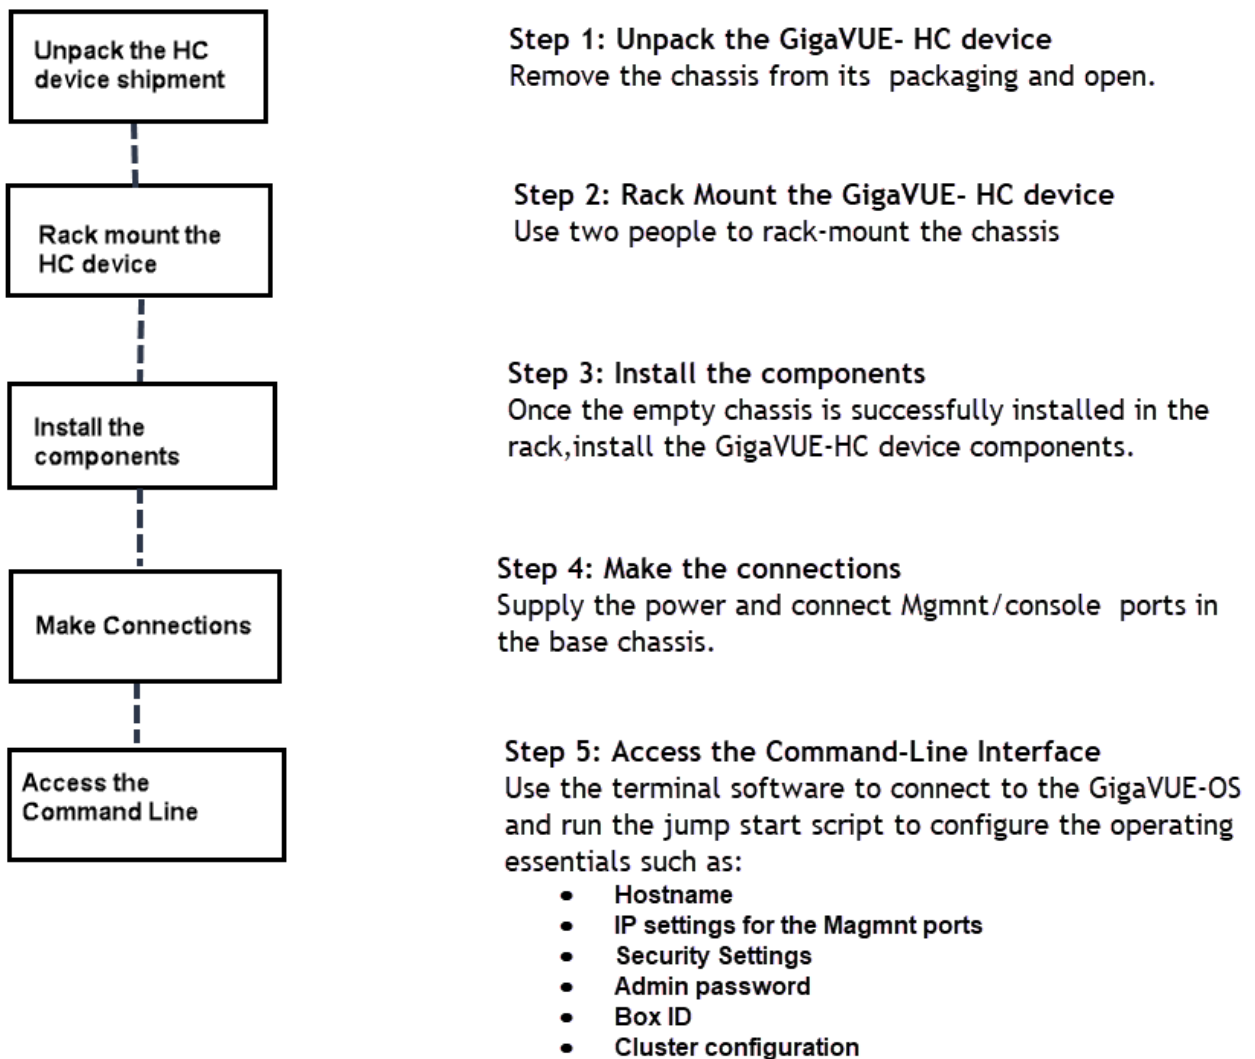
Unpack the HC device shipment

Rack mount the HC device

Install the components

Make Connections

Access the Command Line

Step 1: Unpack the GigaVUE- HC device
Remove the chassis from its packaging and open.

Step 2: Rack Mount the GigaVUE- HC device
Use two people to rack-mount the chassis

Step 3: Install the components
Once the empty chassis is successfully installed in the rack,install the GigaVUE-HC device components.

Step 4: Make the connections
Supply the power and connect Mgmnt/console ports in the base chassis.

Step 5: Access the Command-Line Interface
Use the terminal software to connect to the GigaVUE-OS and run the jump start script to configure the operating essentials such as:

- Hostname
- IP settings for the Magmnt ports
- Security Settings
- Admin password
- Box ID
- Cluster configuration